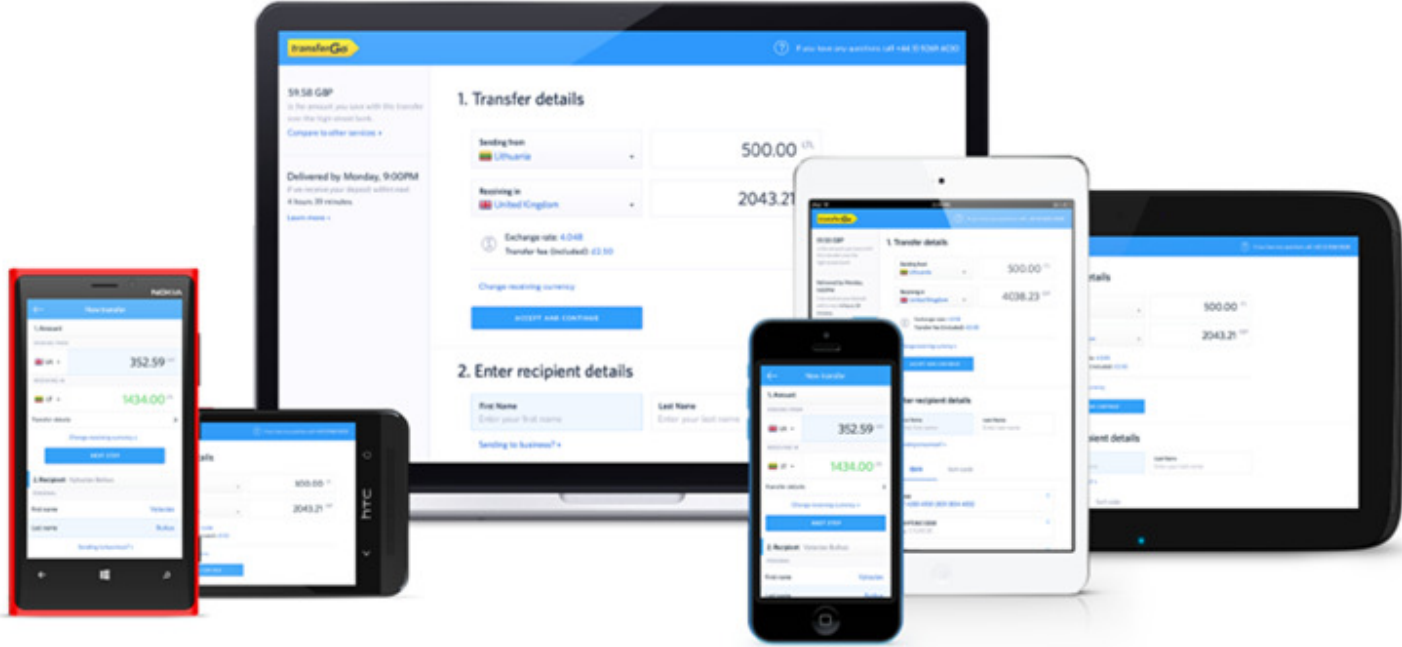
transferGo

If you have any questions call +44 20 3048 4030

59.58 GBP
is the amount you save with this transfer over the high street bank.
Compare to other services »

Delivered by Monday, 9:00PM
if we receive your deposit within next
4 hours 39 minutes.
Learn more »

1. Transfer details

Sending from
Lithuania

500.00 LTL

Receiving in
United Kingdom

2043.21

Exchange rate: 4.048
Transfer fee (included): £2.50

Change receiving currency

ACCEPT AND CONTINUE

2. Enter recipient details

First Name
Enter your first name

Last Name
Enter your last name

Sending to business? »

NOKIA

New transfer

1. Amount

352.59

1434.00

Transfer details

Change receiving currency »

NEXT STEP

2. Recipient

First name

Last name

HTC

650.00

2043.21

New transfer

1. Amount

352.59

1434.00

Transfer details

Change receiving currency »

NEXT STEP

2. Recipient

First name

1. Transfer details

500.00

4038.23

ACCEPT AND CONTINUE

recipient details

500.00

2043.21

ient details